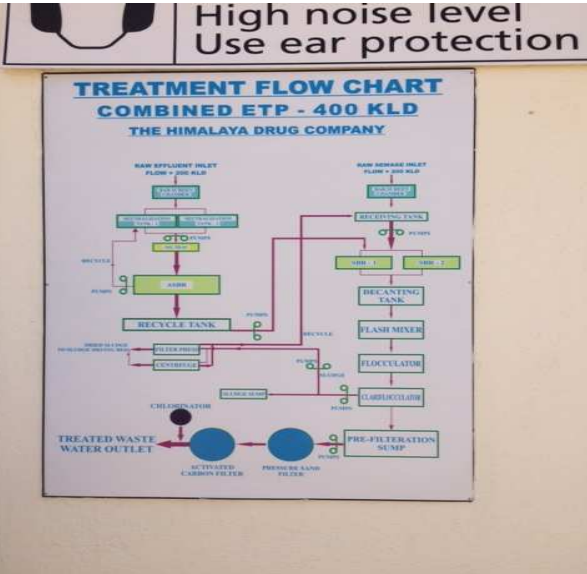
High noise level
Use ear protection

TREATMENT FLOW CHART
COMBINED ETP - 400 KLD
THE HIMALAYA DRUG COMPANY

RAW EFFLUENT INLET
FLOW = 200 KLD

RAW SEWAGE INLET
FLOW = 200 KLD

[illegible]

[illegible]

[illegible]

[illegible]

RECEIVING TANK

PUMPS

PUMPS

RECYCLE

SBR - 1

SBR - 2

PUMPS

ASBR

DECANTING TANK

RECYCLE TANK

PUMPS

RECYCLE

FLASH MIXER

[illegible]

FILTER PRESS

CENTRIFUGE

PUMPS

FLOCCULATOR

SLUDGE

SLUDGE SUMP

CLARIFLOCCULATOR

PUMPS

CHLORINATOR

TREATED WASTE WATER OUTLET

ACTIVATED CARBON FILTER

PRESSURE SAND FILTER

PUMPS

PRE-FILTERATION SUMP